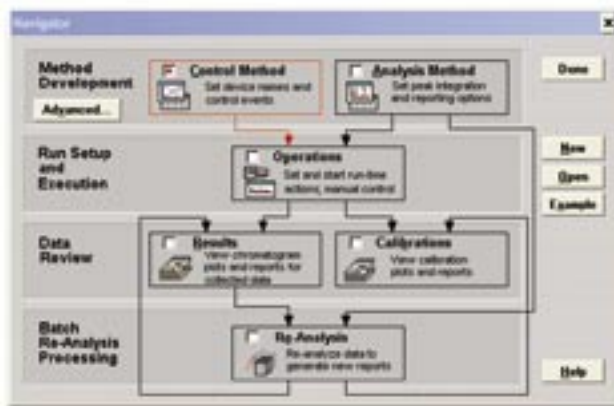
Navigator

Method Development

Advanced...

Control Method
Set device names and control events

Analysis Method
Set peak integration and reporting options

Done

Run Setup and Execution

Operations
Set and start run-time actions, manual control

New

Open

Example

Data Review

Results
View chromatogram plots and reports for collected data

Calibrations
View calibration plots and reports

Batch Re-Analysis Processing

Re-Analysis
Re-analyze data to generate new reports

Help